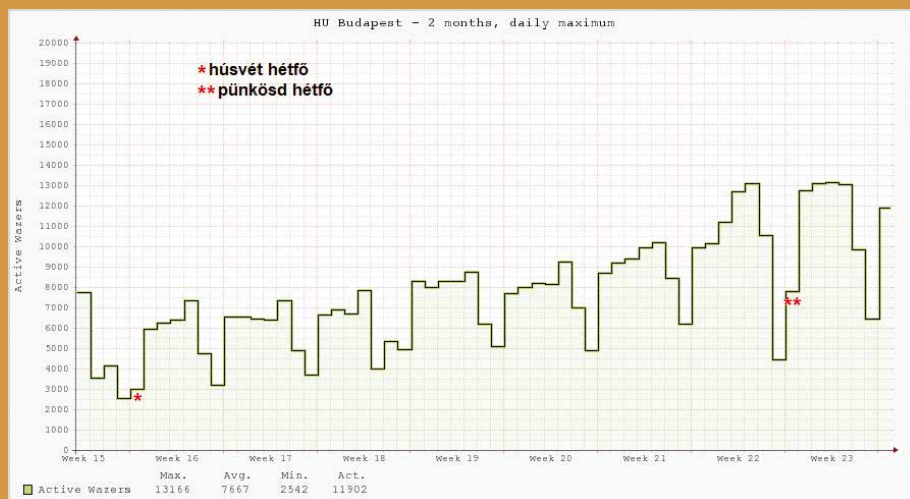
HU Budapest - 2 months, daily maximum

* húsvét hétfő
** pünkösd hétfő

Active Wazers

20000
19000
18000
17000
16000
15000
14000
13000
12000
11000
10000
9000
8000
7000
6000
5000
4000
3000
2000
1000
0

*
**

Week 15 Week 16 Week 17 Week 18 Week 19 Week 20 Week 21 Week 22 Week 23

| | Max. | Avg. | Min. | Act. |
|---|---|---|---|---|
| Active Wazers | 13166 | 7667 | 2542 | 11902 |